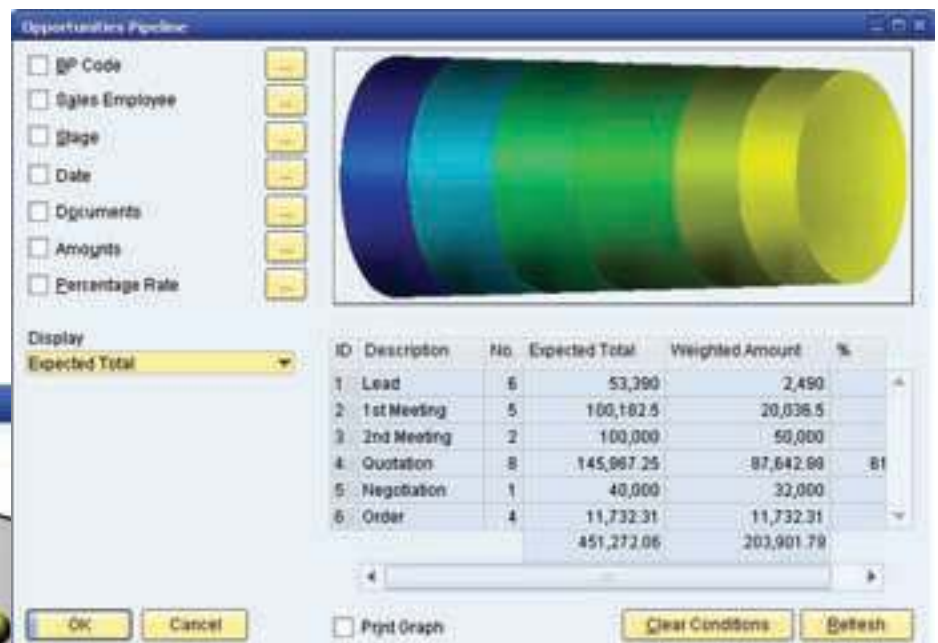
Opportunities Pipeline

BP Code ...
Sales Employee ...
Stage ...
Date ...
Documents ...
Amounts ...
Percentage Rate ...

Display
Expected Total

| ID | Description | No. | Expected Total | Weighted Amount | % |
|---|---|---|---|---|---|
| 1 | Lead | 6 | 53,390 | 2,490 | |
| 2 | 1st Meeting | 5 | 100,182.5 | 20,036.5 | |
| 3 | 2nd Meeting | 2 | 100,000 | 50,000 | |
| 4 | Quotation | 8 | 145,967.25 | 97,642.98 | 61 |
| 5 | Negotiation | 1 | 40,000 | 32,000 | |
| 6 | Order | 4 | 11,732.31 | 11,732.31 | |
| | | | 451,272.06 | 203,901.79 | |

OK Cancel Print Graph Clear Conditions Refresh